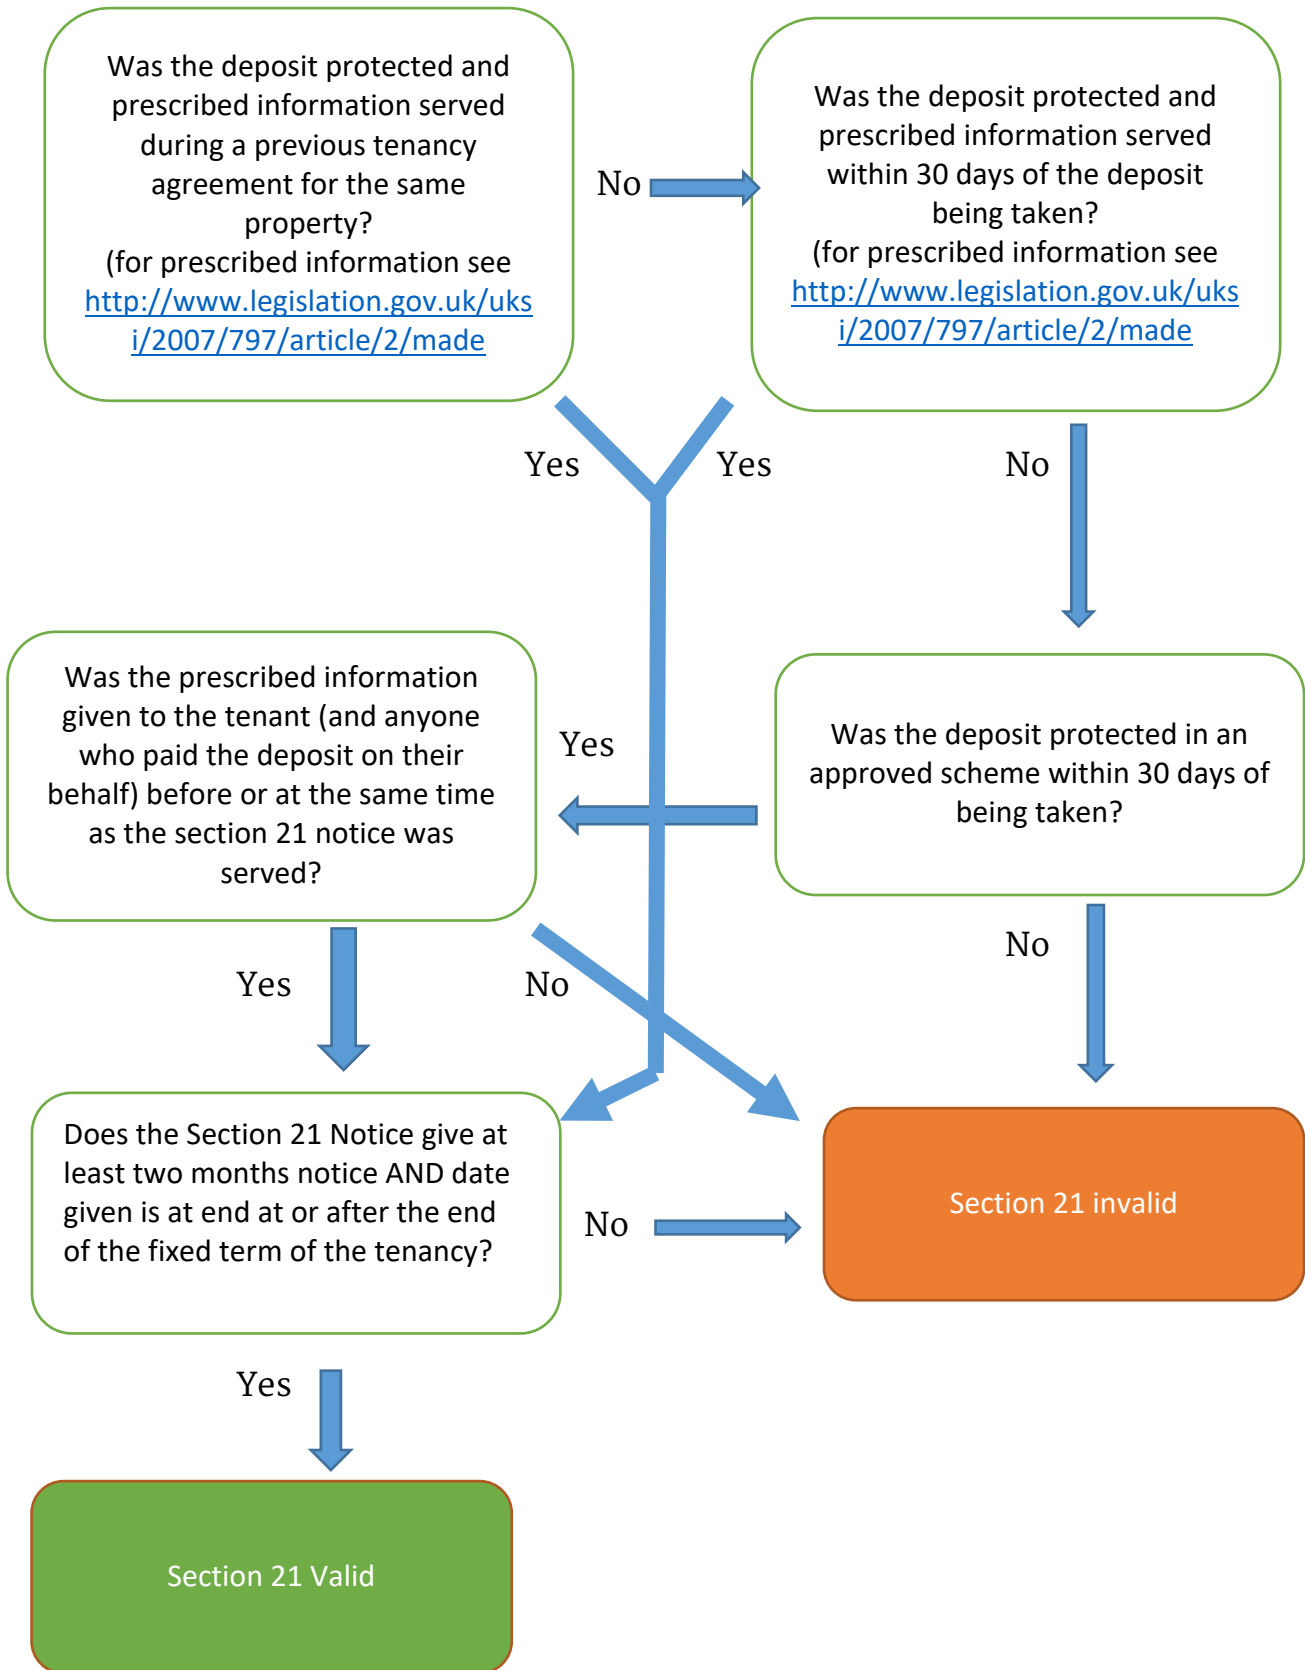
Was the deposit protected and prescribed information served during a previous tenancy agreement for the same property?
(for prescribed information see http://www.legislation.gov.uk/uksi/2007/797/article/2/made

No

Was the deposit protected and prescribed information served within 30 days of the deposit being taken?
(for prescribed information see http://www.legislation.gov.uk/uksi/2007/797/article/2/made

Yes

Yes

No

Was the prescribed information given to the tenant (and anyone who paid the deposit on their behalf) before or at the same time as the section 21 notice was served?

Yes

Was the deposit protected in an approved scheme within 30 days of being taken?

No

Yes

No

Does the Section 21 Notice give at least two months notice AND date given is at end at or after the end of the fixed term of the tenancy?

No

Section 21 invalid

Yes

Section 21 Valid